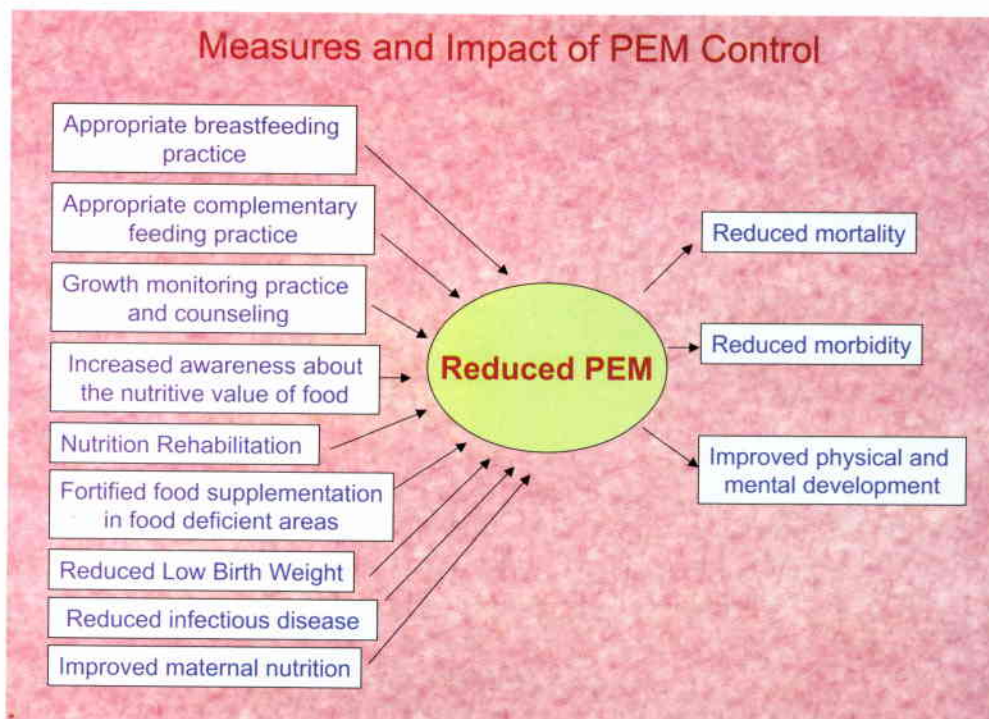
Measures and Impact of PEM Control

Appropriate breastfeeding practice

Appropriate complementary feeding practice

Growth monitoring practice and counseling

Increased awareness about the nutritive value of food

Nutrition Rehabilitation

Fortified food supplementation in food deficient areas

Reduced Low Birth Weight

Reduced infectious disease

Improved maternal nutrition

Reduced PEM

Reduced mortality

Reduced morbidity

Improved physical and mental development